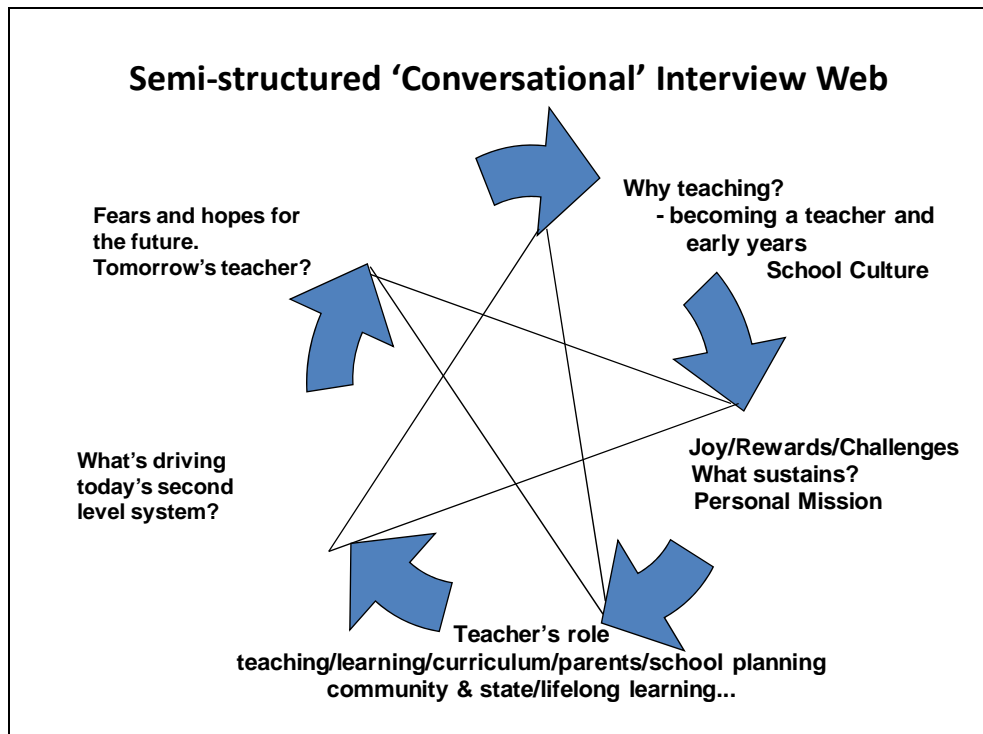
Semi-structured 'Conversational' Interview Web

Why teaching?
- becoming a teacher and early years
School Culture

Fears and hopes for the future.
Tomorrow's teacher?

Joy/Rewards/Challenges
What sustains?
Personal Mission

What's driving today's second level system?

Teacher's role
teaching/learning/curriculum/parents/school planning
community & state/lifelong learning...